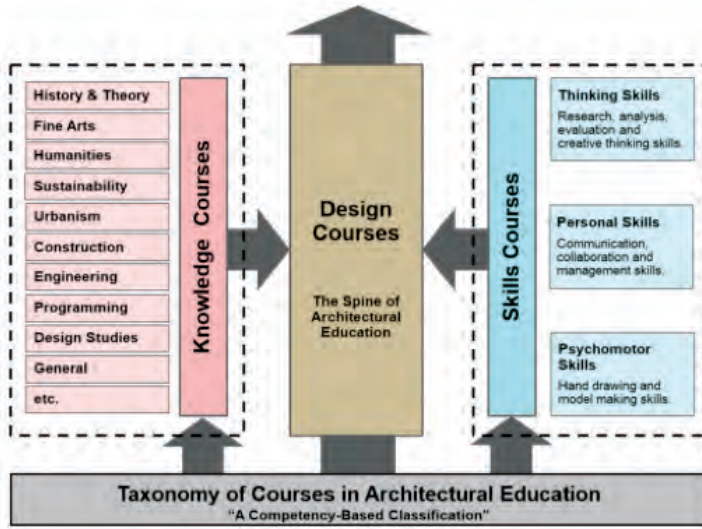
History & Theory
Fine Arts
Humanities
Sustainability
Urbanism
Construction
Engineering
Programming
Design Studies
General
etc.

Knowledge Courses

Design Courses

The Spine of Architectural Education

Skills Courses

Thinking Skills
Research, analysis, evaluation and creative thinking skills.

Personal Skills
Communication, collaboration and management skills.

Psychomotor Skills
Hand drawing and model making skills.

Taxonomy of Courses in Architectural Education
"A Competency-Based Classification"